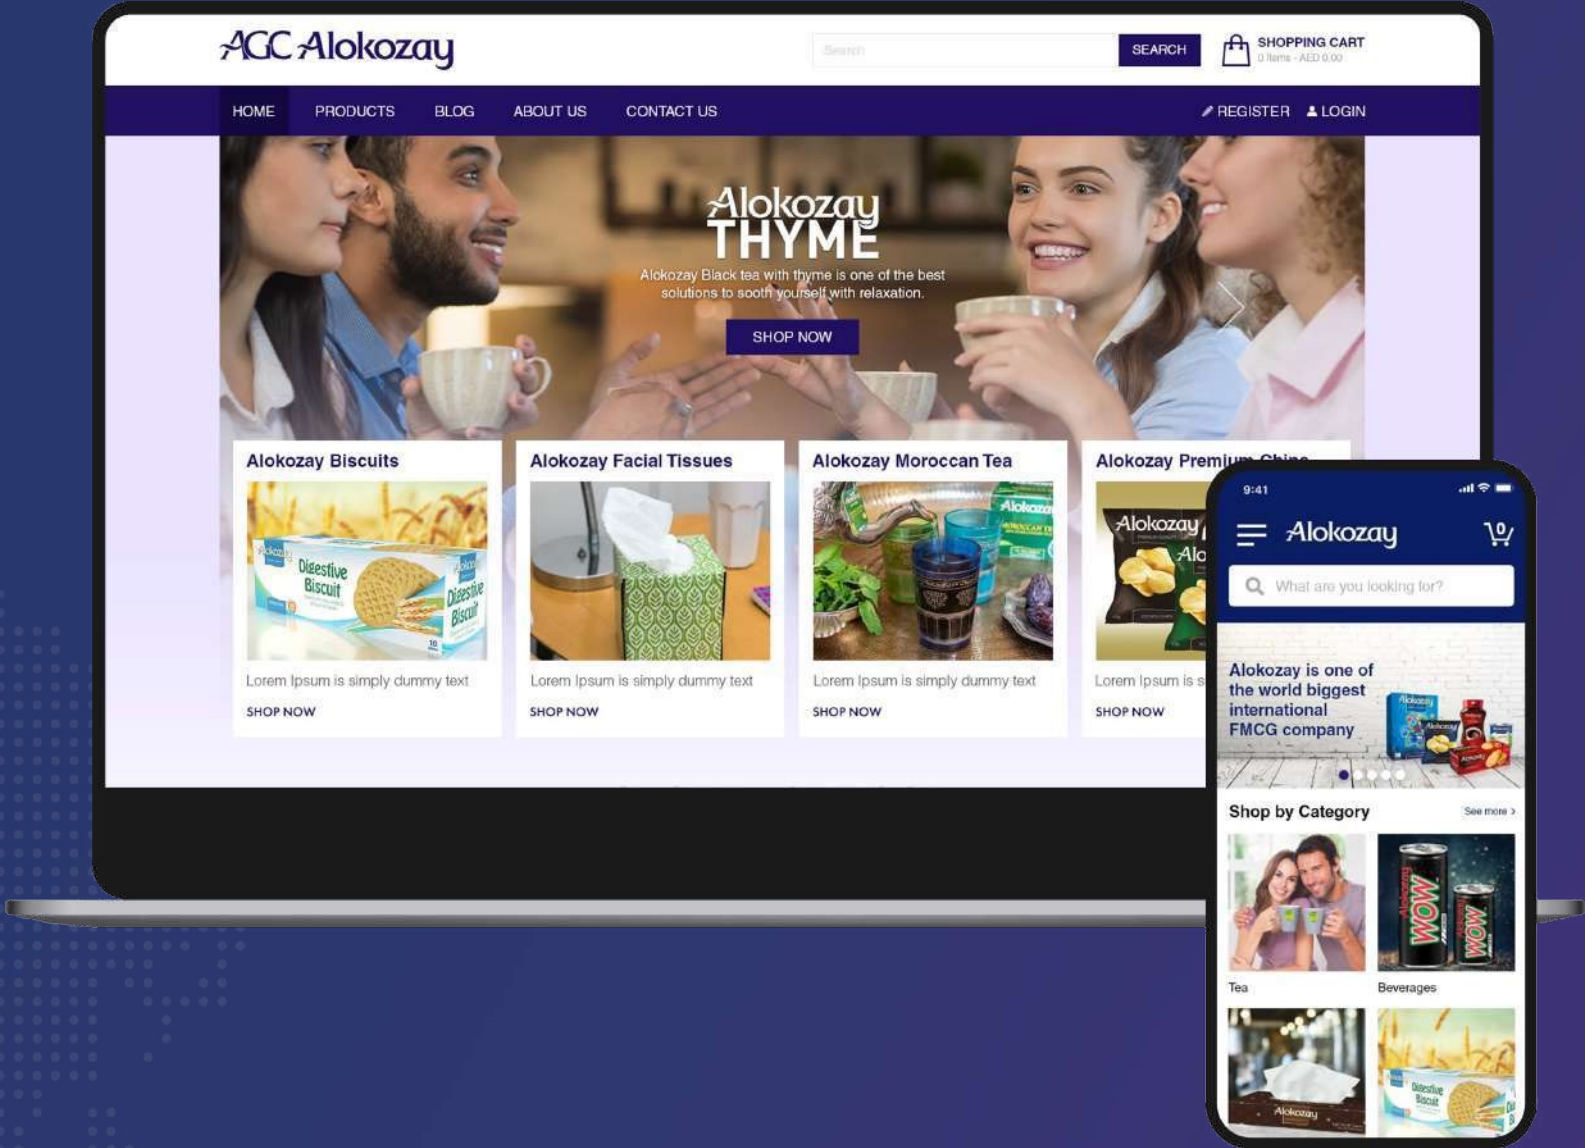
AGC Alokozay

Search SEARCH

SHOPPING CART
0 items - AED 0.00

HOME PRODUCTS BLOG ABOUT US CONTACT US

REGISTER LOGIN

Alokozay THYME

Alokozay Black tea with thyme is one of the best solutions to sooth yourself with relaxation.

SHOP NOW

Alokozay Biscuits

Digestive Biscuit

Lorem Ipsum is simply dummy text

SHOP NOW

Alokozay Facial Tissues

Lorem Ipsum is simply dummy text

SHOP NOW

Alokozay Moroccan Tea

Lorem Ipsum is simply dummy text

SHOP NOW

Alokozay Premium Chips

Alokozay

Lorem Ipsum is s

SHOP NOW

9:41

Alokozay

0

What are you looking for?

Alokozay is one of the world biggest international FMCG company

Shop by Category

See more >

Tea

Beverages

WOW

Alokozay

Digestive Biscuit